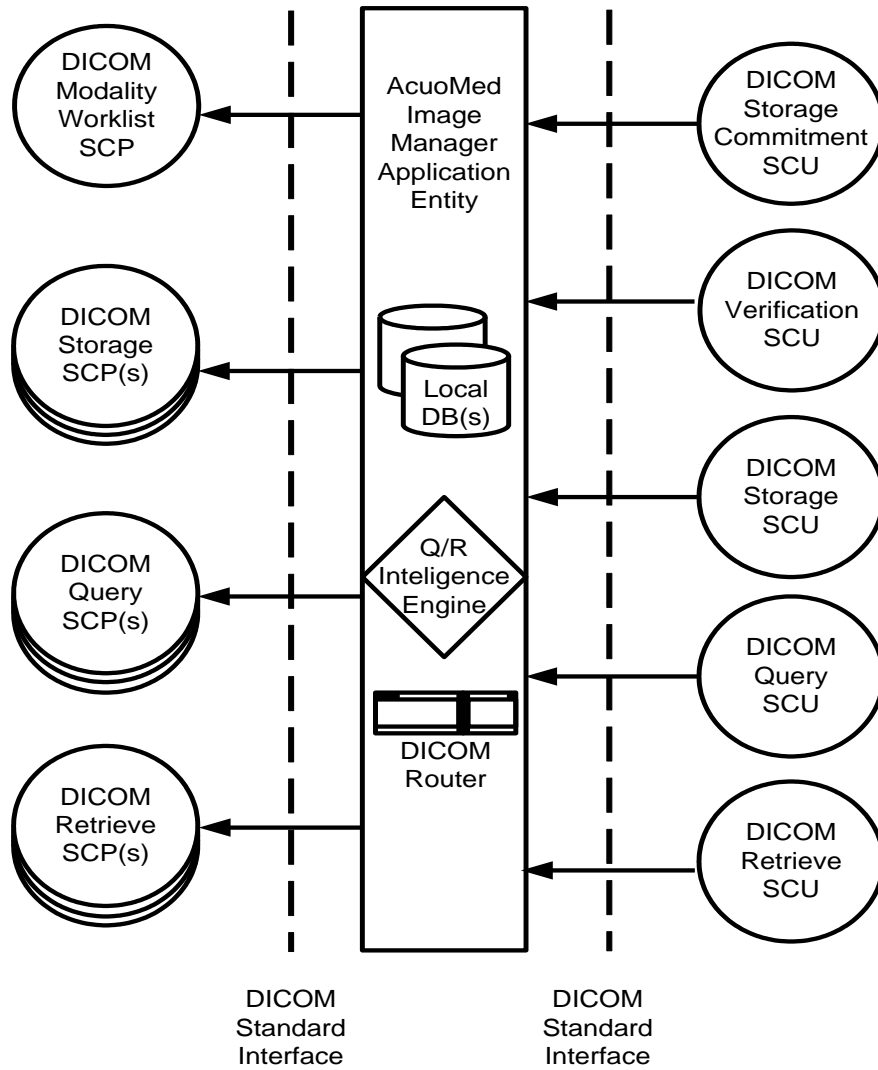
DICOM Modality Worklist SCP

AcuoMed Image Manager Application Entity

DICOM Storage Commitment SCU

DICOM Verification SCU

DICOM Storage SCP(s)

Local DB(s)

DICOM Storage SCU

DICOM Query SCP(s)

Q/R Inteligence Engine

DICOM Query SCU

DICOM Router

DICOM Retrieve SCP(s)

DICOM Retrieve SCU

DICOM Standard Interface

DICOM Standard Interface